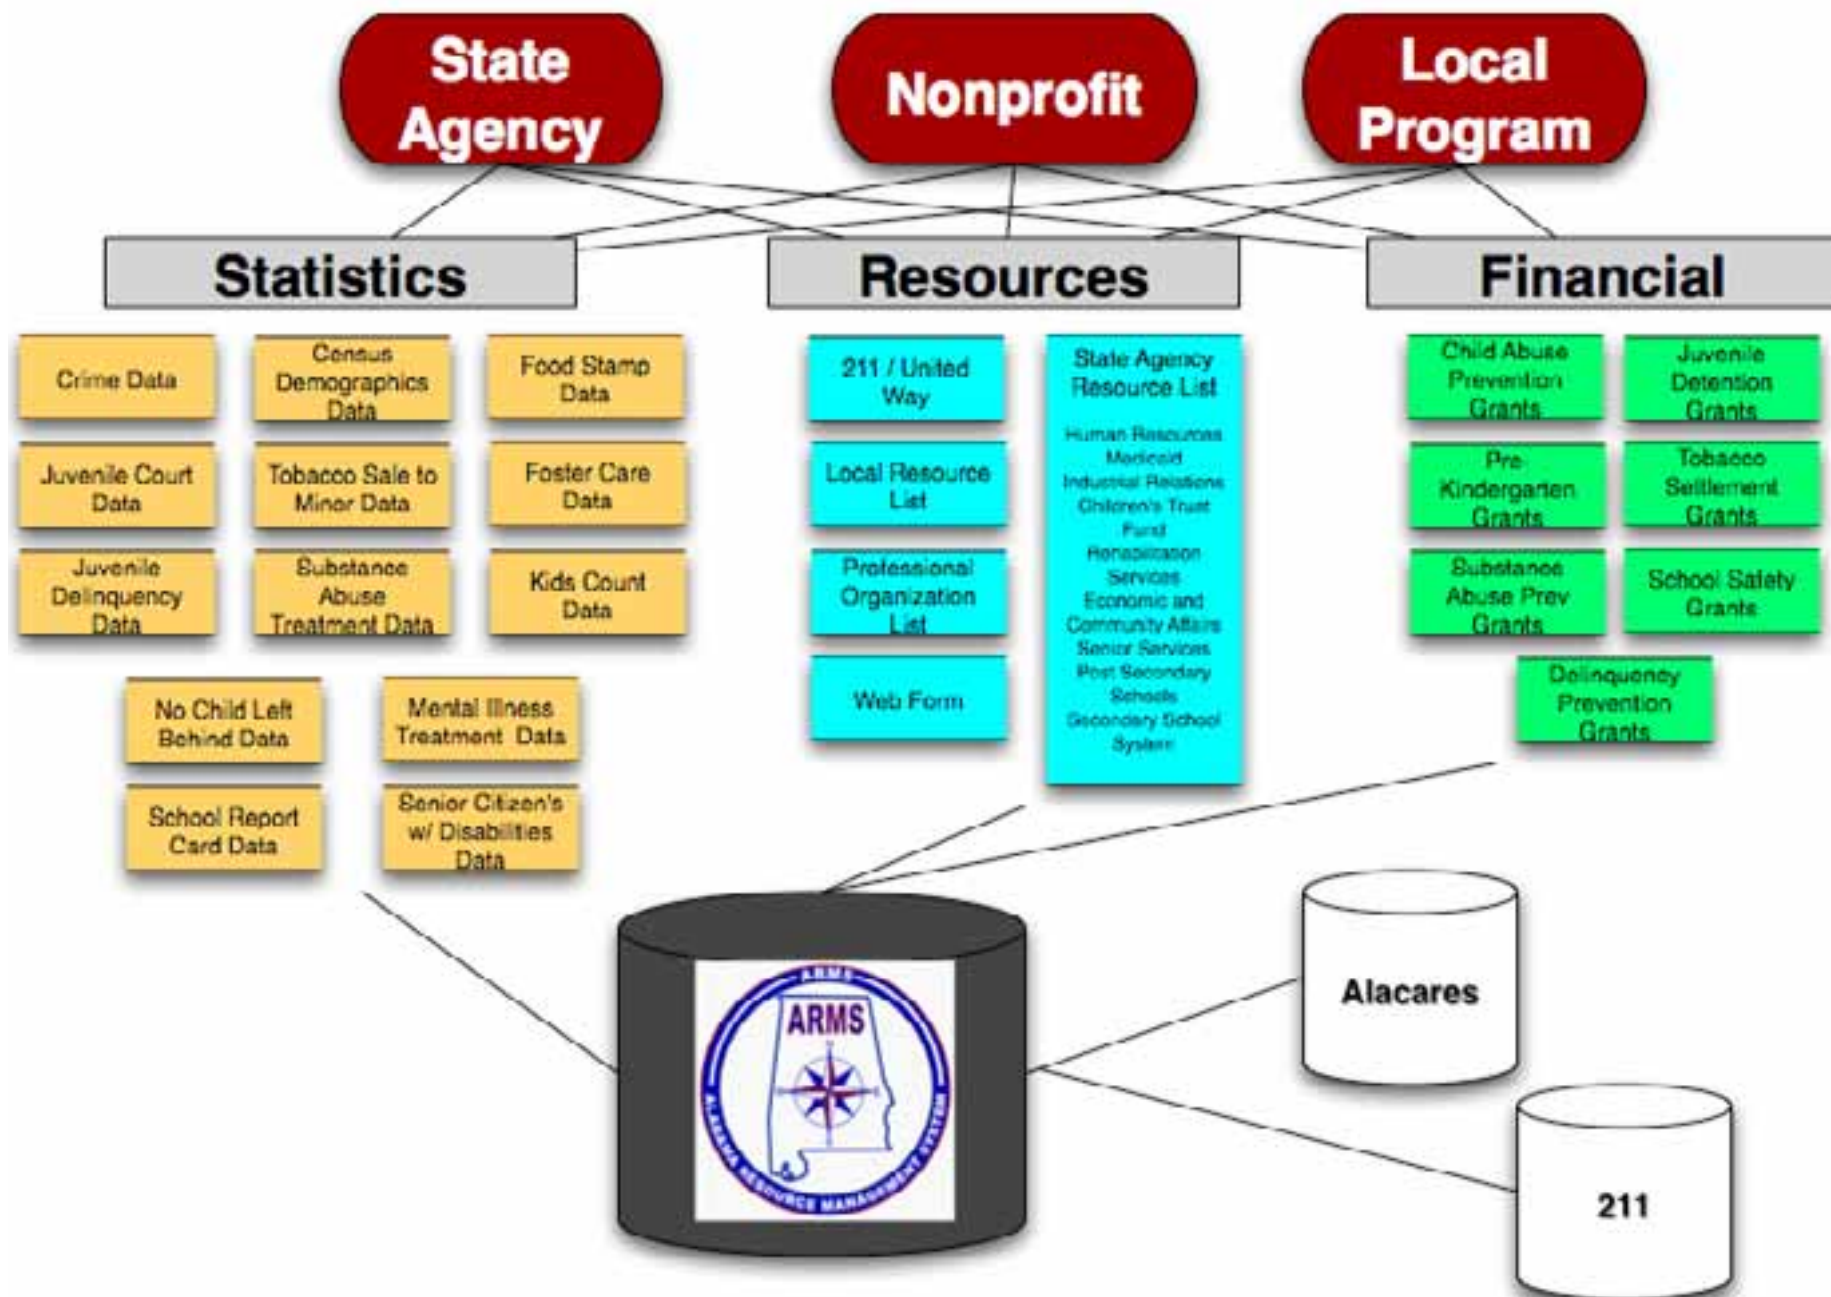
State Agency

Nonprofit

Local Program

Statistics

Resources

Financial

Crime Data

Census Demographics Data

Food Stamp Data

Juvenile Court Data

Tobacco Sale to Minor Data

Foster Care Data

Juvenile Delinquency Data

Substance Abuse Treatment Data

Kids Count Data

No Child Left Behind Data

Mental Illness Treatment Data

School Report Card Data

Senior Citizen's w/ Disabilities Data

211 / United Way

Local Resource List

Professional Organization List

Web Form

State Agency Resource List

Human Resources
Medicaid
Industrial Relations
Children's Trust Fund
Rehabilitation Services
Economic and Community Affairs
Senior Services
Post Secondary Schools
Secondary School System

Child Abuse Prevention Grants

Juvenile Detention Grants

Pre Kindergarten Grants

Tobacco Settlement Grants

Substance Abuse Prev Grants

School Safety Grants

Delinquency Prevention Grants

ARMS

ARMS

ALABAMA RESOURCE MANAGEMENT SYSTEM

Alacares

211